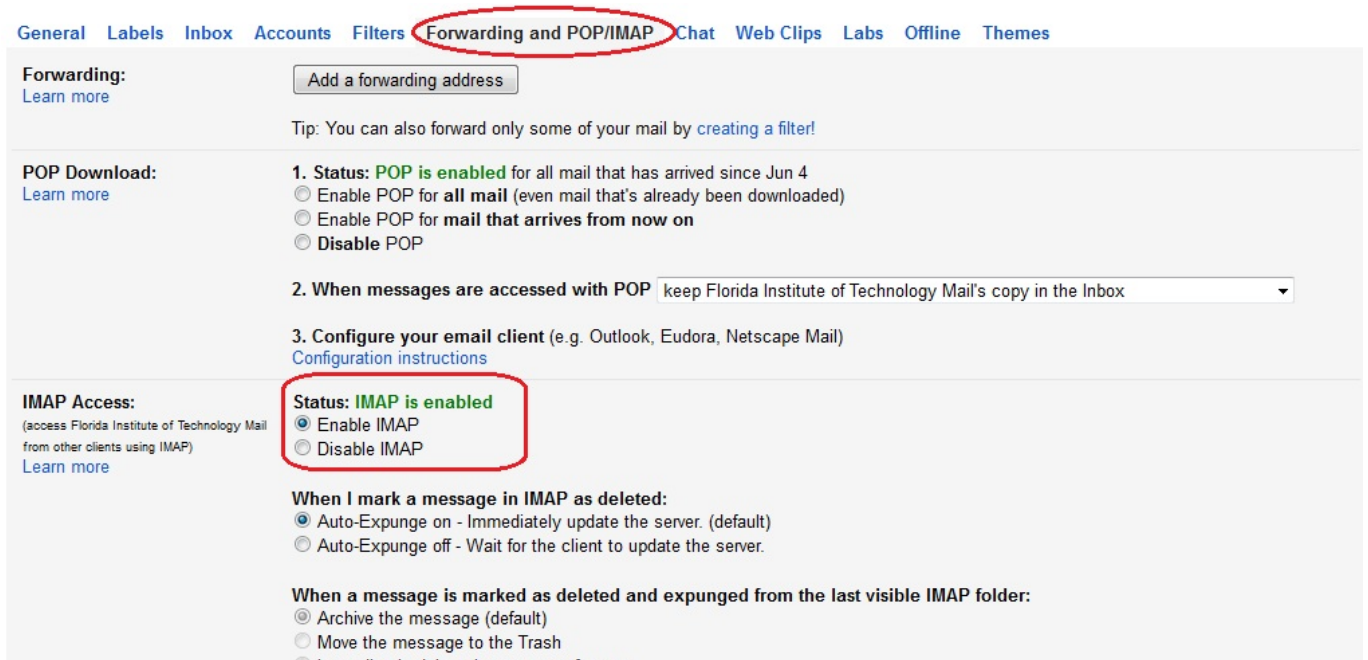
General Labels Inbox Accounts Filters Forwarding and POP/IMAP Chat Web Clips Labs Offline Themes

Forwarding:
Learn more

Add a forwarding address

Tip: You can also forward only some of your mail by creating a filter!

POP Download:
Learn more

1. Status: POP is enabled for all mail that has arrived since Jun 4
Enable POP for all mail (even mail that's already been downloaded)
Enable POP for mail that arrives from now on
Disable POP

2. When messages are accessed with POP keep Florida Institute of Technology Mail's copy in the Inbox

3. Configure your email client (e.g. Outlook, Eudora, Netscape Mail)
Configuration instructions

IMAP Access:
(access Florida Institute of Technology Mail from other clients using IMAP)
Learn more

Status: IMAP is enabled
Enable IMAP
Disable IMAP

When I mark a message in IMAP as deleted:
Auto-Expunge on - Immediately update the server. (default)
Auto-Expunge off - Wait for the client to update the server.

When a message is marked as deleted and expunged from the last visible IMAP folder:
Archive the message (default)
Move the message to the Trash
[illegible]